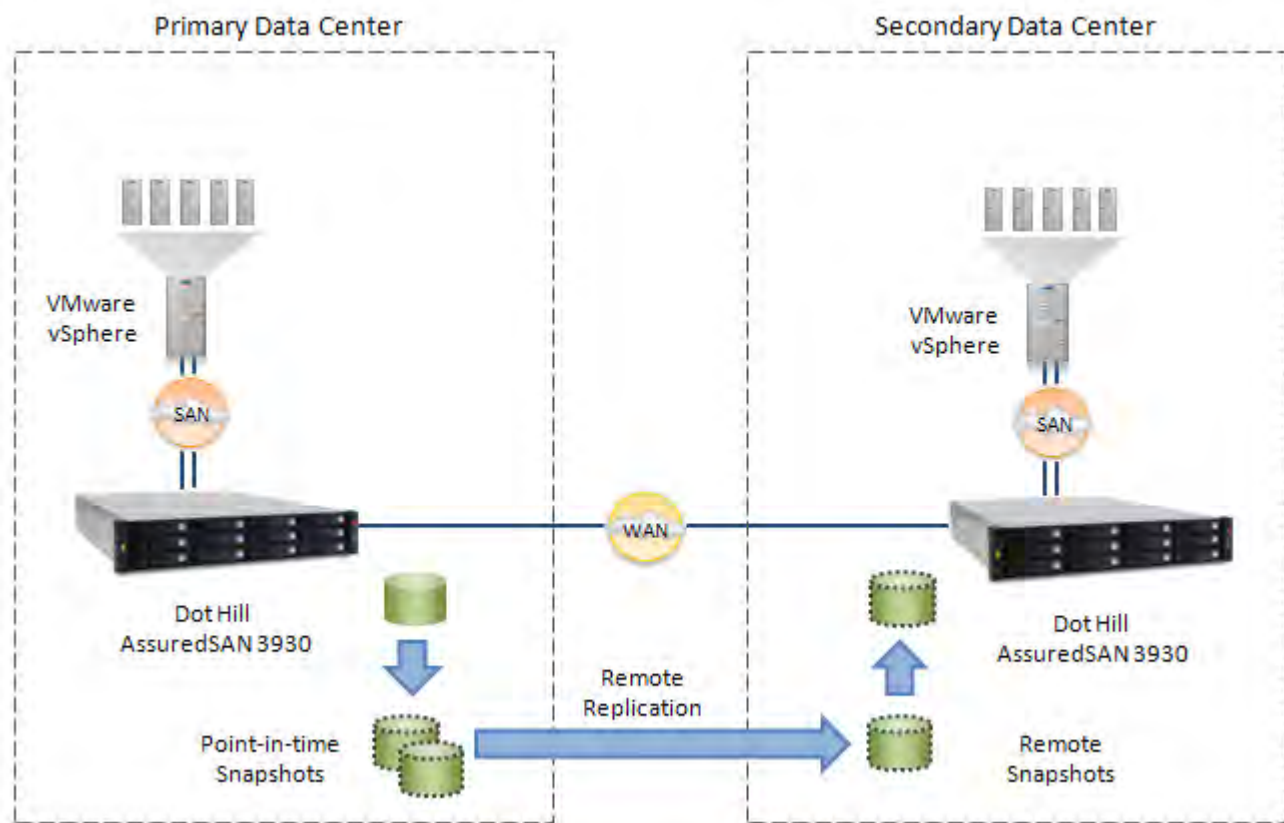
Primary Data Center

Secondary Data Center

VMware vSphere

SAN

WAN

VMware vSphere

SAN

Dot Hill AssuredSAN 3930

Dot Hill AssuredSAN 3930

Remote Replication

Point-in-time Snapshots

Remote Snapshots